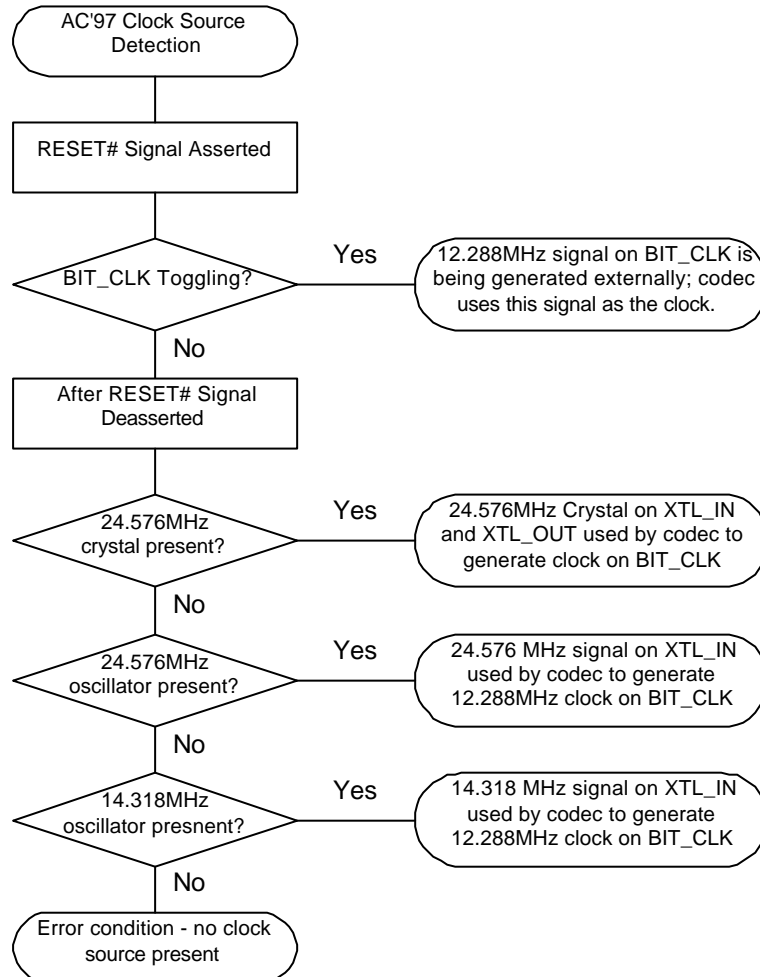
AC'97 Clock Source Detection

RESET# Signal Asserted

BIT_CLK Toggling?

Yes

12.288MHz signal on BIT_CLK is being generated externally; codec uses this signal as the clock.

No

After RESET# Signal Deasserted

24.576MHz crystal present?

Yes

24.576MHz Crystal on XTL_IN and XTL_OUT used by codec to generate clock on BIT_CLK

No

24.576MHz oscillator present?

Yes

24.576 MHz signal on XTL_IN used by codec to generate 12.288MHz clock on BIT_CLK

No

14.318MHz oscillator presnent?

Yes

14.318 MHz signal on XTL_IN used by codec to generate 12.288MHz clock on BIT_CLK

No

Error condition - no clock source present